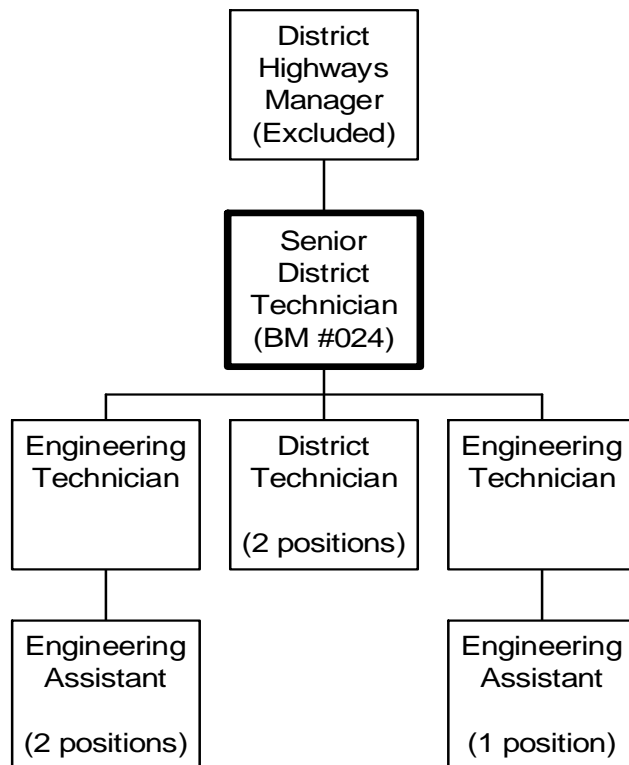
District Highways Manager (Excluded)

Senior District Technician (BM #024)

Engineering Technician

District Technician

(2 positions)

Engineering Technician

Engineering Assistant

(2 positions)

Engineering Assistant

(1 position)